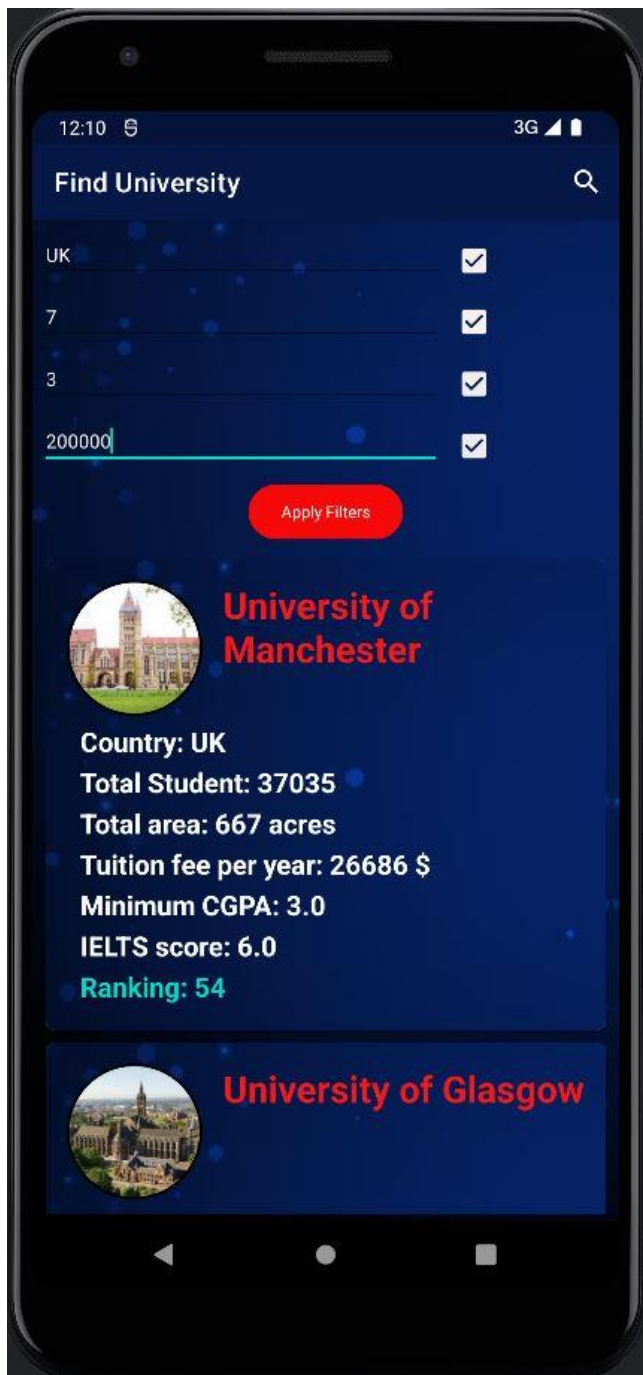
12:10

3G

Find University

UK

7

3

200000

Apply Filters

University of Manchester

Country: UK
Total Student: 37035
Total area: 667 acres
Tuition fee per year: 26686 $
Minimum CGPA: 3.0
IELTS score: 6.0
Ranking: 54

University of Glasgow